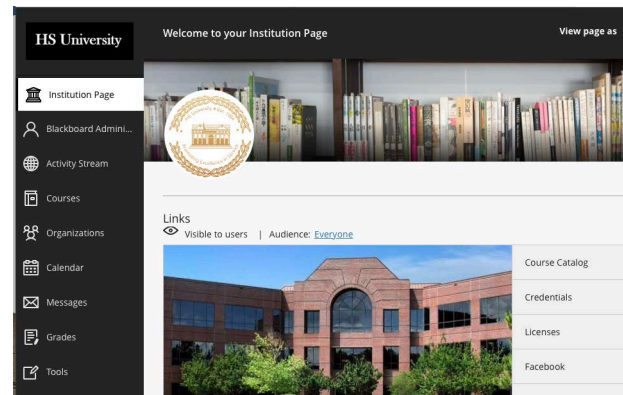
HS University

Welcome to your Institution Page

View page as

Institution Page

Blackboard Admini...

Activity Stream

Courses

Organizations

Calendar

Messages

Grades

Tools

Links

Visible to users | Audience: Everyone

Course Catalog

Credentials

Licenses

Facebook